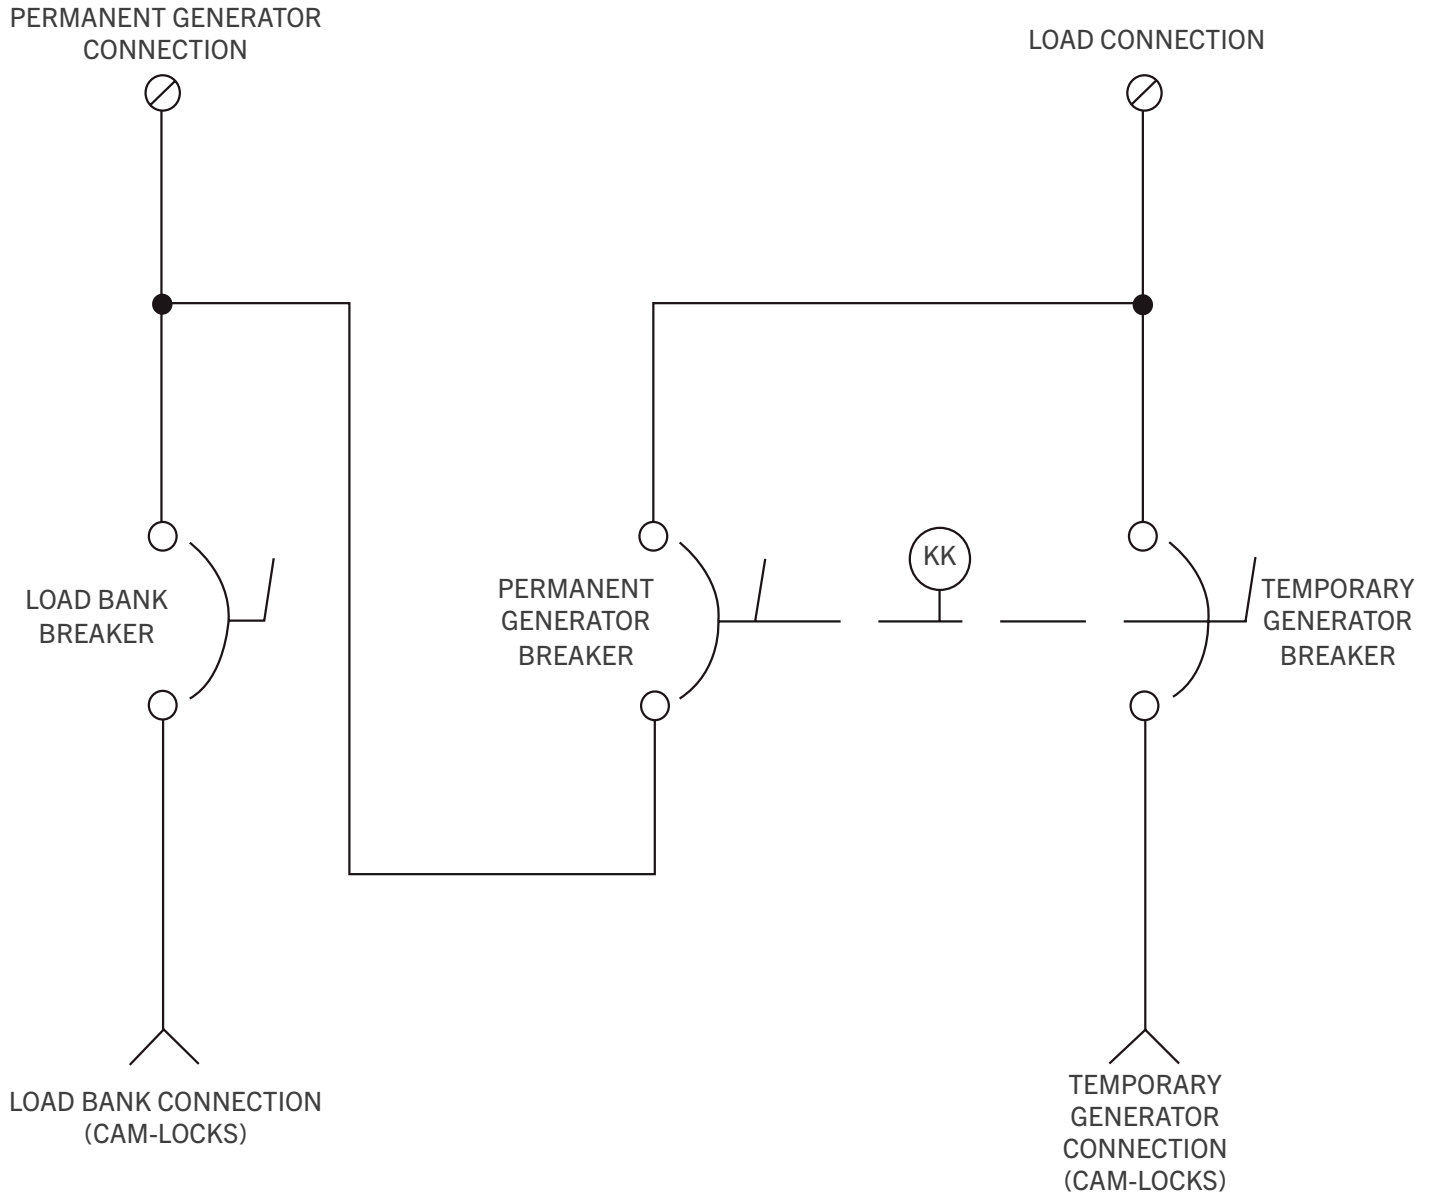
PERMANENT GENERATOR CONNECTION

LOAD CONNECTION

LOAD BANK BREAKER

PERMANENT GENERATOR BREAKER

KK

TEMPORARY GENERATOR BREAKER

LOAD BANK CONNECTION (CAM-LOCKS)

TEMPORARY GENERATOR CONNECTION (CAM-LOCKS)